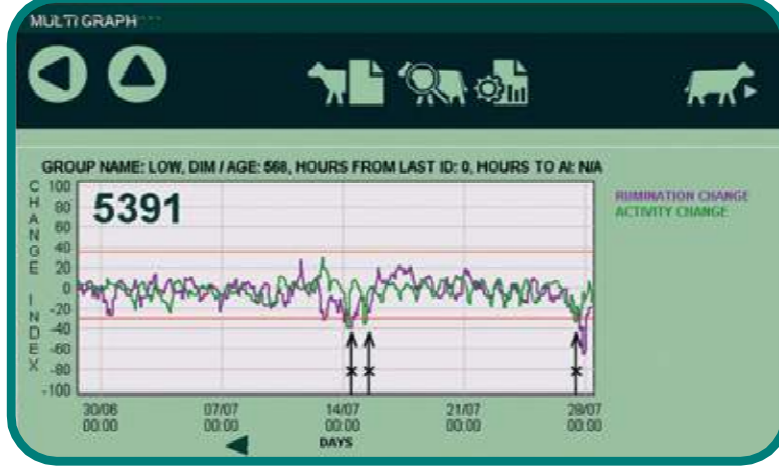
MULTI GRAPH

GROUP NAME: LOW, DIM / AGE: 568, HOURS FROM LAST ID: 0, HOURS TO AI: N/A

CHANGE INDEX

5391

100
80
60
40
20
0
-20
-40
-60
-80
-100

RUMINATION CHANGE
ACTIVITY CHANGE

30/06 00:00
07/07 00:00
14/07 00:00
21/07 00:00
28/07 00:00

DAYS